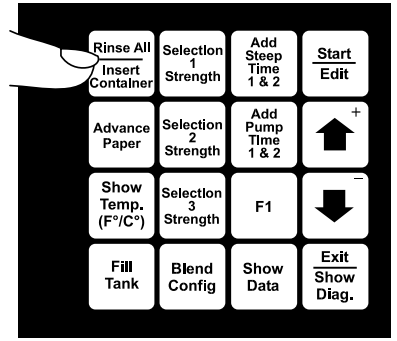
Rinse All
Insert Container

Selection 1 Strength

Add Steep Time 1 & 2

Start
Edit

Advance Paper

Selection 2 Strength

Add Pump Time 1 & 2

+

Show Temp. (F°/C°)

Selection 3 Strength

F1

–

Fill Tank

Blend Config

Show Data

Exit
Show Diag.